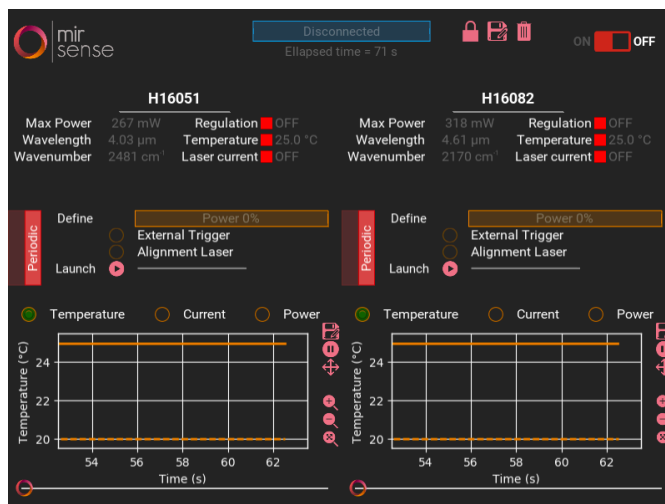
mir sense

Disconnected

Ellapsed time = 71 s

ON OFF

H16051

Max Power 267 mW
Wavelength 4.03 μm
Wavenumber 2481 cm⁻¹
Regulation OFF
Temperature 25.0 °C
Laser current OFF

Periodic
Define
Power 0%
External Trigger
Alignment Laser
Launch

Temperature Current Power

Temperature (°C)
24
22
20
54 56 58 60 62
Time (s)

H16082

Max Power 318 mW
Wavelength 4.61 μm
Wavenumber 2170 cm⁻¹
Regulation OFF
Temperature 25.0 °C
Laser current OFF

Periodic
Define
Power 0%
External Trigger
Alignment Laser
Launch

Temperature Current Power

Temperature (°C)
24
22
20
54 56 58 60 62
Time (s)